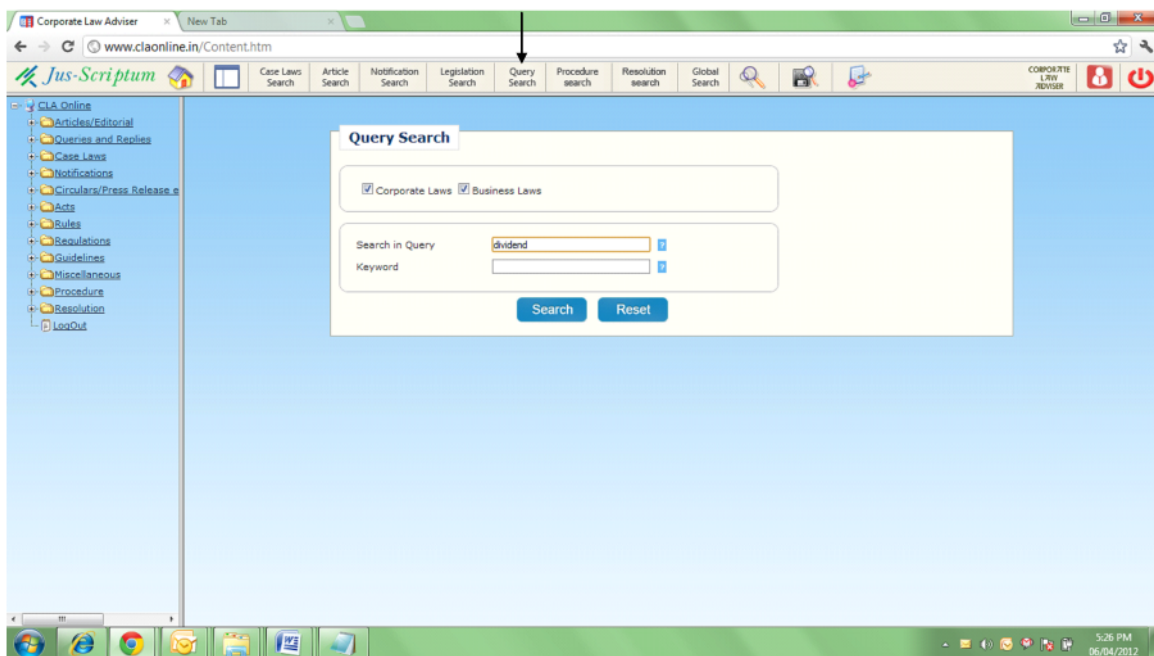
Corporate Law Adviser ×
New Tab ×

www.claonline.in/Content.htm

Jus-Scriptum

Case Laws Search
Article Search
Notification Search
Legislation Search
Query Search
Procedure search
Resolution search
Global Search

CORPORATE LAW ADVISER

CLA Online
Articles/Editorial
Queries and Replies
Case Laws
Notifications
Circulars/Press Release e
Acts
Rules
Regulations
Guidelines
Miscellaneous
Procedure
Resolution
LogOut

Query Search

Corporate Laws Business Laws

Search in Query dividend
Keyword

Search Reset

5:26 PM
06/04/2012